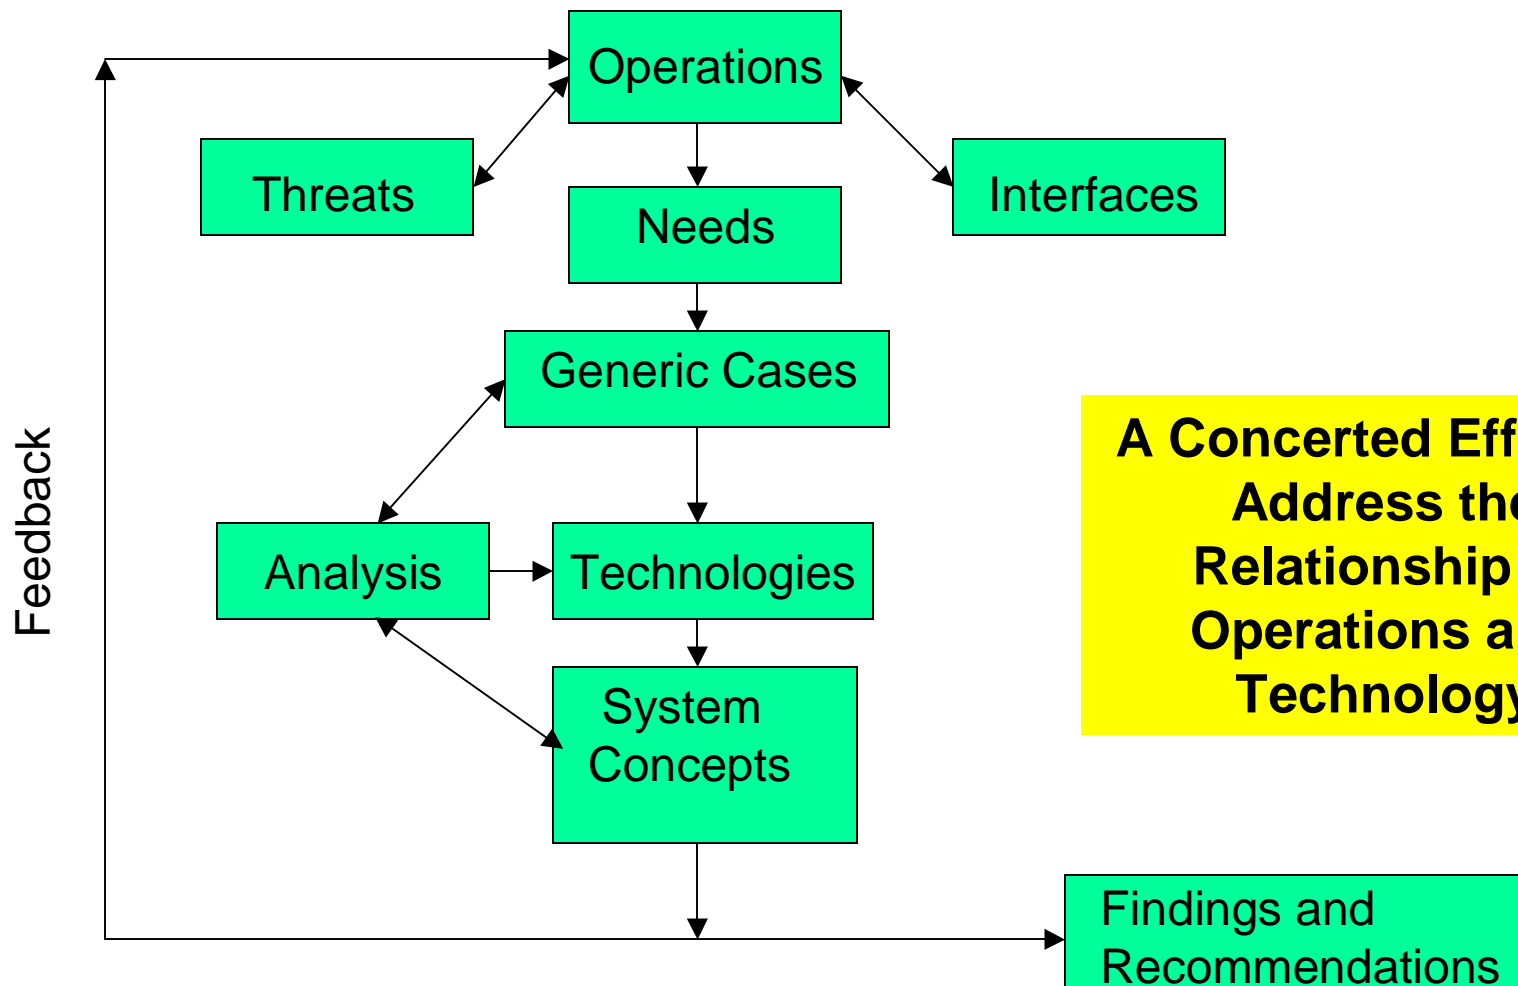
Operations

Threats

Needs

Interfaces

Generic Cases

Feedback

Analysis

Technologies

System Concepts

A Concerted Eff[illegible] Address the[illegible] Relationship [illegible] Operations a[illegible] Technology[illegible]

Findings and Recommendations